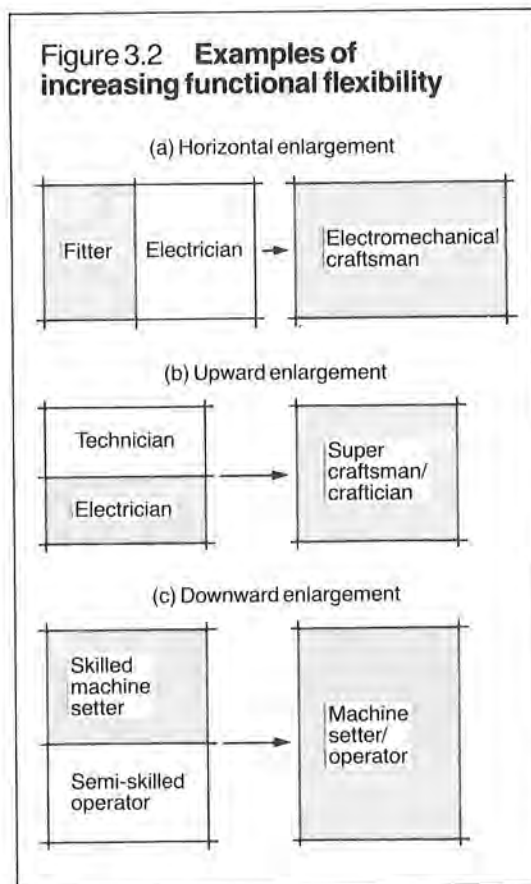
Figure 3.2 **Examples of increasing functional flexibility**

(a) Horizontal enlargement

Fitter

Electrician

Electromechanical craftsman

(b) Upward enlargement

Technician

Electrician

Super craftsman/ craftician

(c) Downward enlargement

Skilled machine setter

Semi-skilled operator

Machine setter/ operator